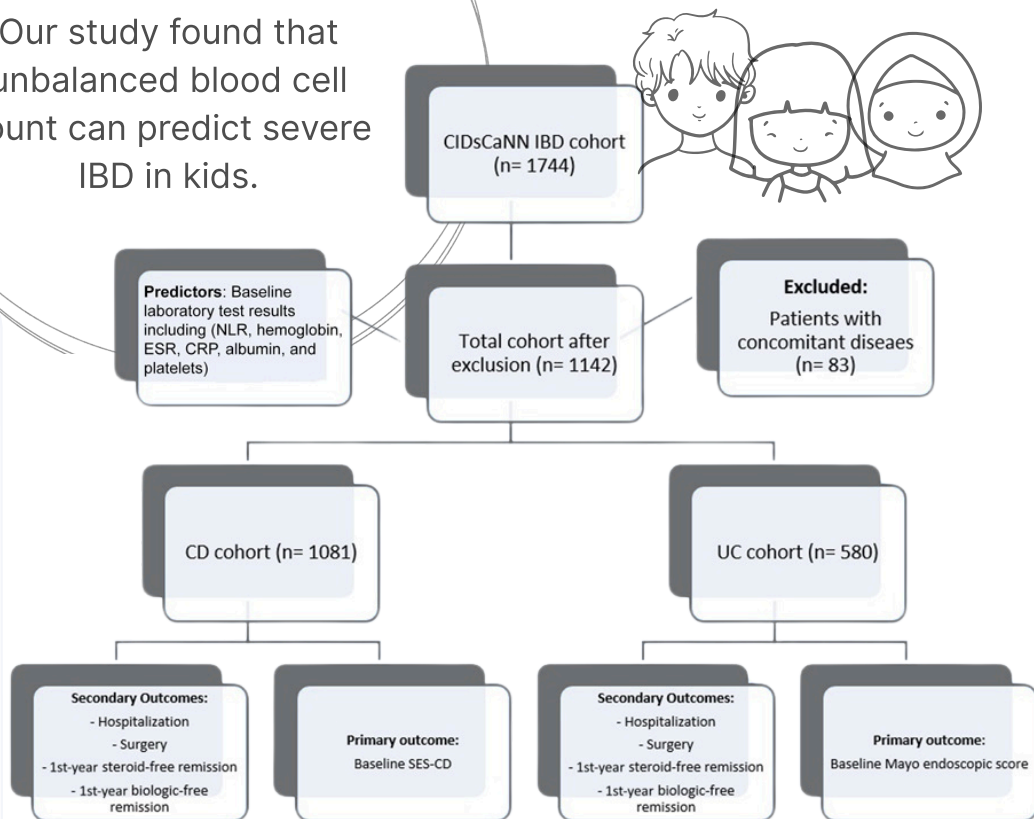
Our study found that unbalanced blood cell ount can predict severe IBD in kids.

CIDsCaNN IBD cohort (n= 1744)

Predictors: Baseline laboratory test results including (NLR, hemoglobin, ESR, CRP, albumin, and platelets)

Total cohort after exclusion (n= 1142)

Excluded: Patients with concomitant diseaes (n= 83)

CD cohort (n= 1081)

UC cohort (n= 580)

Secondary Outcomes:
- Hospitalization
- Surgery
- 1st-year steroid-free remission
- 1st-year biologic-free remission

Primary outcome:
Baseline SES-CD

Secondary Outcomes:
- Hospitalization
- Surgery
- 1st-year steroid-free remission
- 1st-year biologic-free remission

Primary outcome:
Baseline Mayo endoscopic score